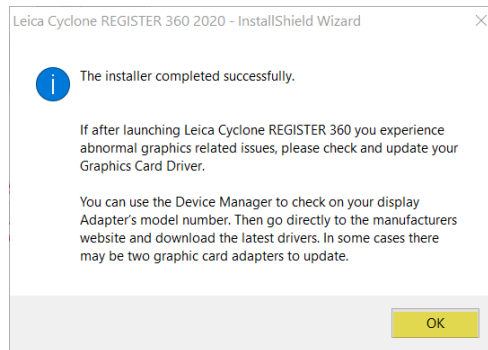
Leica Cyclone REGISTER 360 2020 - InstallShield Wizard

The installer completed successfully.

If after launching Leica Cyclone REGISTER 360 you experience abnormal graphics related issues, please check and update your Graphics Card Driver.

You can use the Device Manager to check on your display Adapter's model number. Then go directly to the manufacturers website and download the latest drivers. In some cases there may be two graphic card adapters to update.

OK